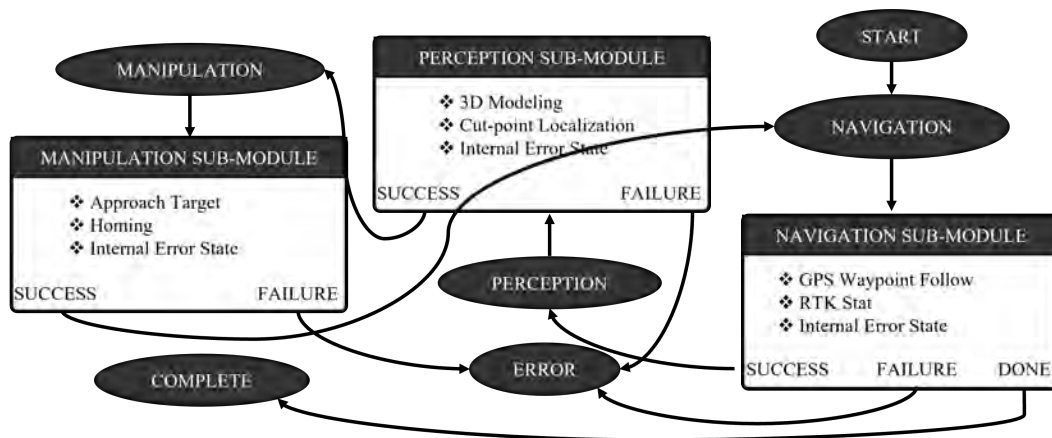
START

MANIPULATION

PERCEPTION SUB-MODULE
❖ 3D Modeling
❖ Cut-point Localization
❖ Internal Error State
SUCCESS FAILURE

NAVIGATION

MANIPULATION SUB-MODULE
❖ Approach Target
❖ Homing
❖ Internal Error State
SUCCESS FAILURE

PERCEPTION

NAVIGATION SUB-MODULE
❖ GPS Waypoint Follow
❖ RTK Stat
❖ Internal Error State
SUCCESS FAILURE DONE

COMPLETE

ERROR